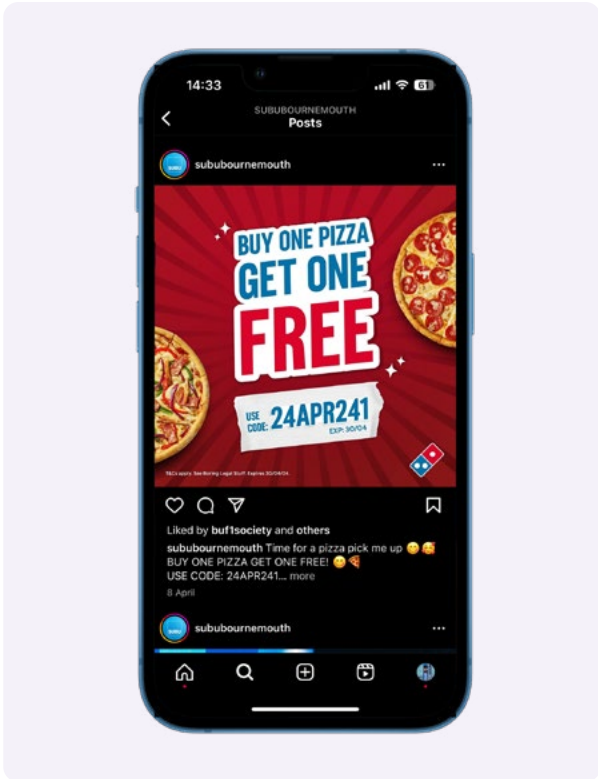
14:33

61

SUBUBOURNEMOUTH
Posts

SUBU sububournemouth

BUY ONE PIZZA GET ONE FREE

USE CODE: 24APR241
EXP: 30/04

T&Cs apply. See Boring Legal Stuff. Expires 30/04/24.

Liked by buf1society and others

sububournemouth Time for a pizza pick me up 😋🥰
BUY ONE PIZZA GET ONE FREE! 😋🍕
USE CODE: 24APR241... more

8 April

SUBU sububournemouth